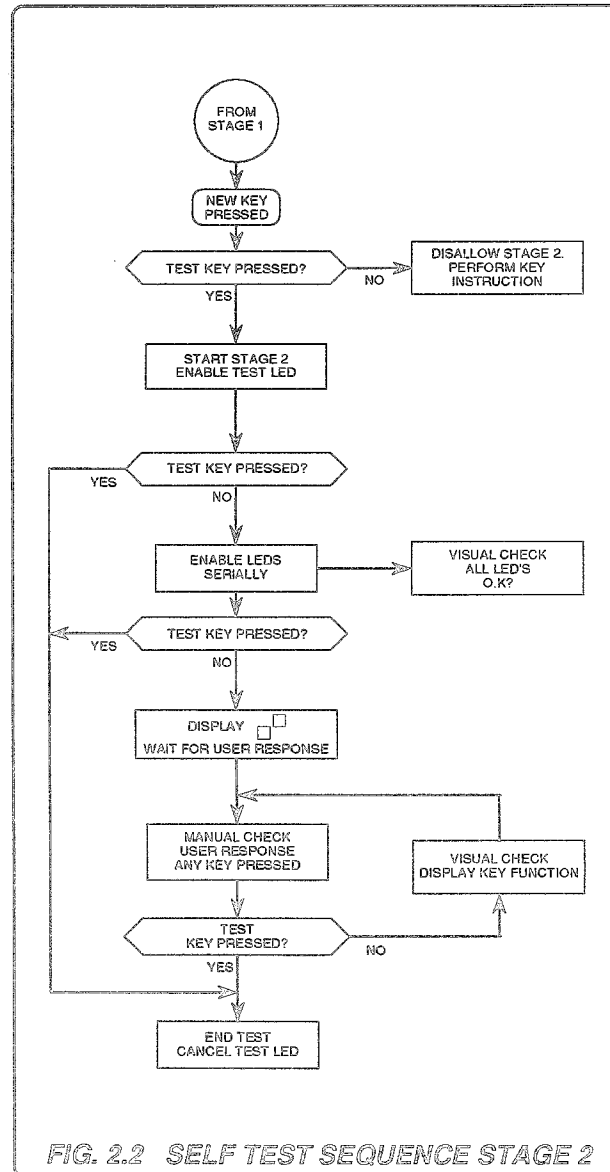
FROM
STAGE 1

NEW KEY
PRESSED

TEST KEY PRESSED?

NO

DISALLOW STAGE 2.
PERFORM KEY
INSTRUCTION

YES

START STAGE 2
ENABLE TEST LED

TEST KEY PRESSED?

YES

NO

ENABLE LEDS
SERIALLY

VISUAL CHECK
ALL LED'S
O.K?

TEST KEY PRESSED?

YES

NO

DISPLAY
WAIT FOR USER RESPONSE

MANUAL CHECK
USER RESPONSE
ANY KEY PRESSED

VISUAL CHECK
DISPLAY KEY FUNCTION

TEST
KEY PRESSED?

NO

YES

END TEST
CANCEL TEST LED

FIG. 2.2 SELF TEST SEQUENCE STAGE 2